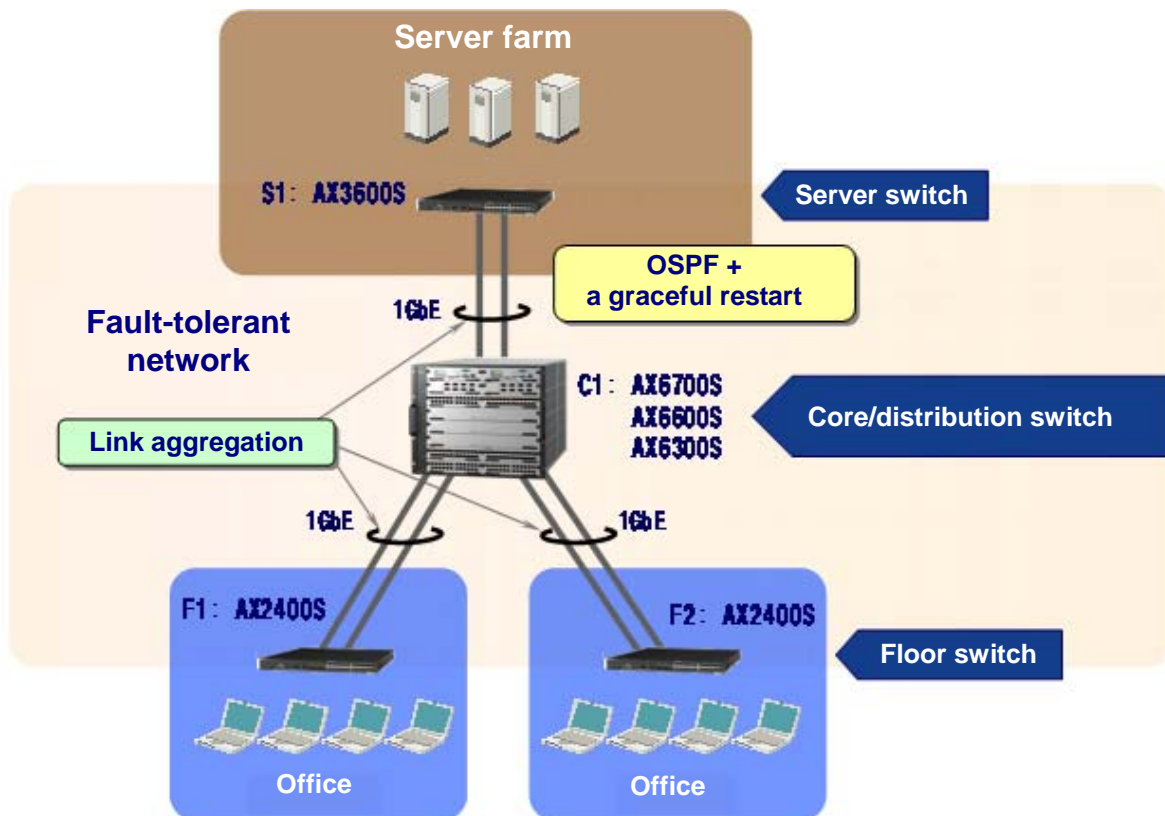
Server farm

S1: AX3600S

Server switch

OSPF + a graceful restart

1GbE

Fault-tolerant network

C1: AX6700S
AX6600S
AX6300S

Core/distribution switch

Link aggregation

1GbE

1GbE

F1: AX2400S

F2: AX2400S

Floor switch

Office

Office